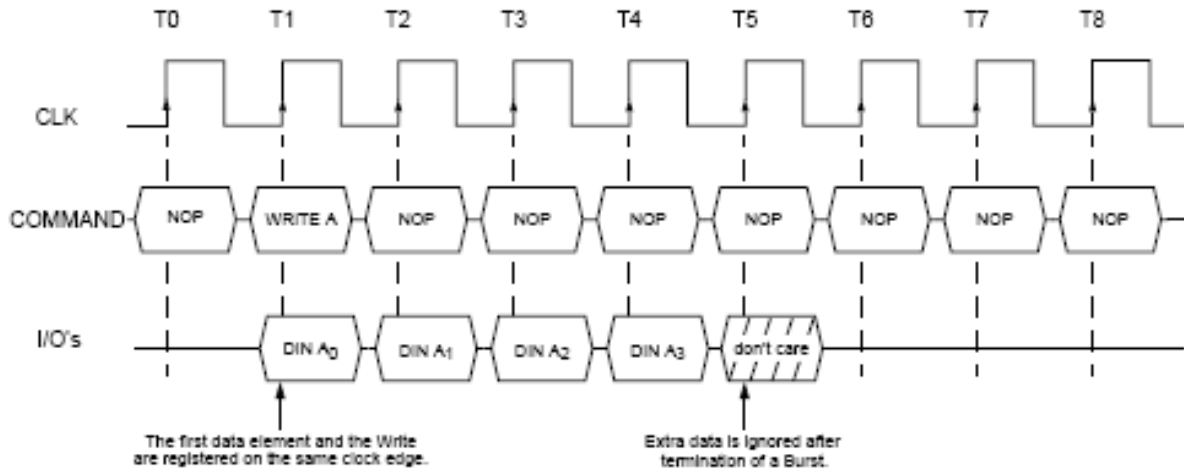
T0 T1 T2 T3 T4 T5 T6 T7 T8

CLK

COMMAND NOP WRITE A NOP NOP NOP NOP NOP NOP NOP

I/O's DIN $A_0$ DIN $A_1$ DIN $A_2$ DIN $A_3$ don't care

The first data element and the Write are registered on the same clock edge.

Extra data is ignored after termination of a Burst.